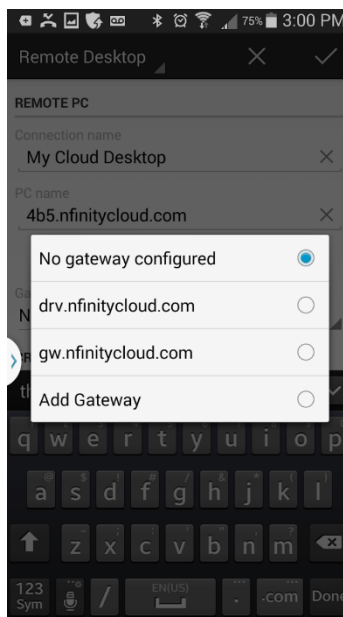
75% 3:00 PM

Remote Desktop

REMOTE PC

Connection name
My Cloud Desktop

PC name
4b5.nfinitycloud.com

No gateway configured

drv.nfinitycloud.com

gw.nfinitycloud.com

Add Gateway

q w e r t y u i o p
a s d f g h j k l
z x c v b n m
123 Sym
EN(US)
.com
Done